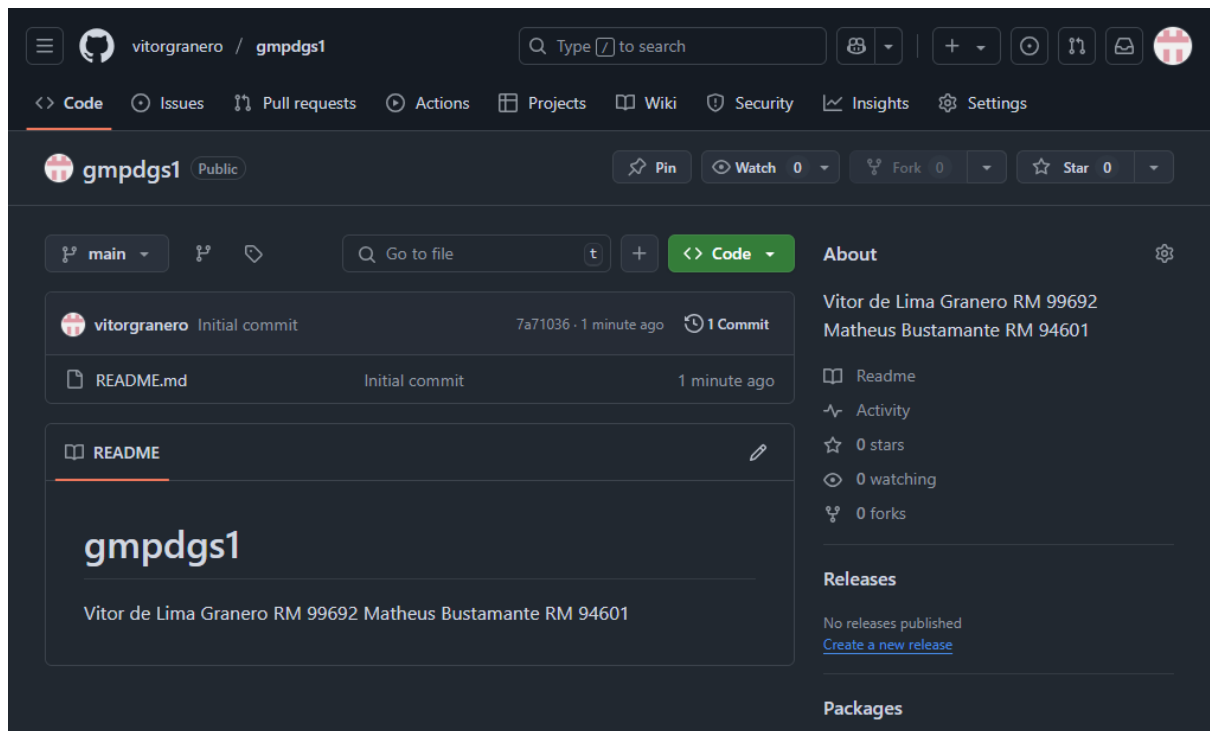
vitorgranero / gmpdgs1

Type / to search

+

Code Issues Pull requests Actions Projects Wiki Security Insights Settings

gmpdgs1 Public

Pin Watch 0 Fork 0 Star 0

main

Go to file t

+

Code

vitorgranero Initial commit 7a71036 · 1 minute ago 1 Commit

README.md Initial commit 1 minute ago

README

# gmpdgs1

Vitor de Lima Granero RM 99692 Matheus Bustamante RM 94601

About

Vitor de Lima Granero RM 99692 Matheus Bustamante RM 94601

Readme

Activity

0 stars

0 watching

0 forks

Releases

No releases published

Create a new release

Packages